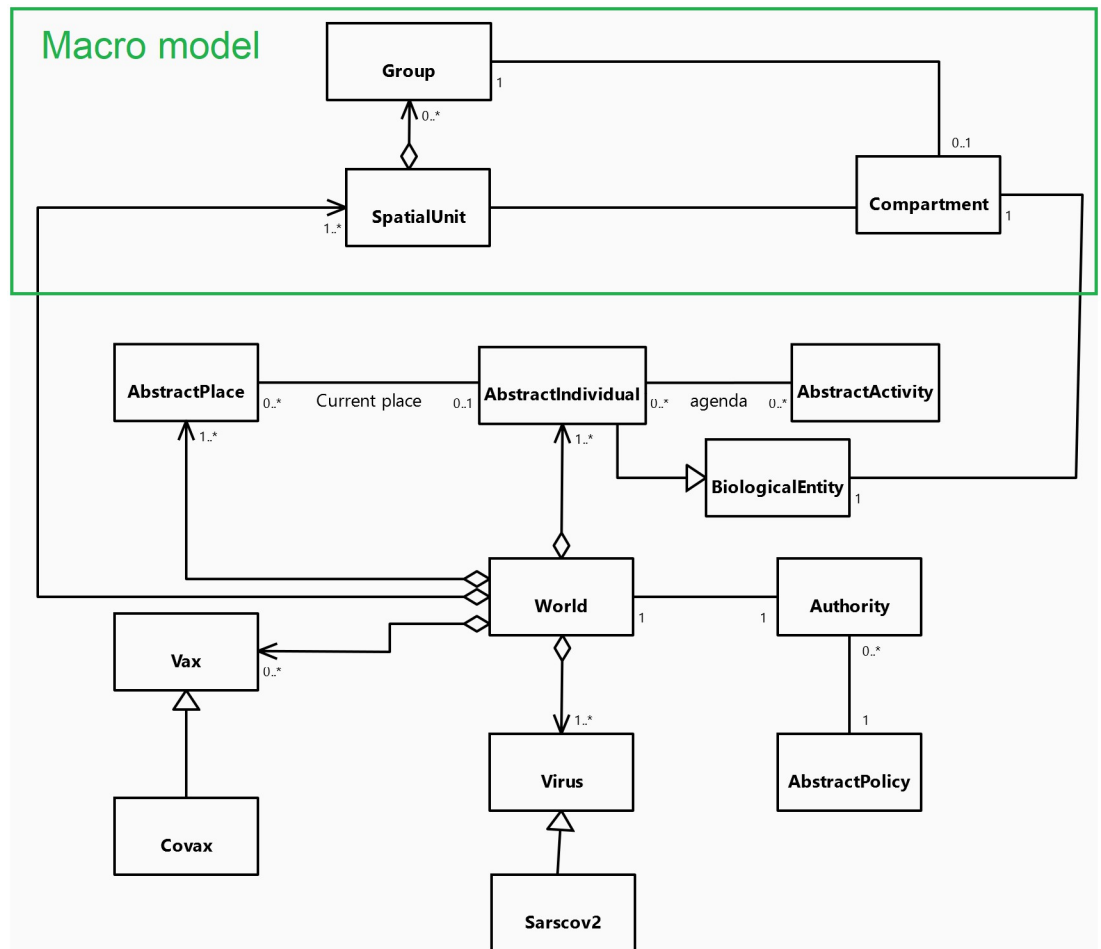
Macro model

Group
1
0..*
0..1
Compartment
1
SpatialUnit
1..*

AbstractPlace
0..*
Current place
0..1
AbstractIndividual
0..*
agenda
0..*
AbstractActivity
1..*
1..*
BiologicalEntity
1

World
1
1
Authority
0..*
1
AbstractPolicy

Vax
0..*
Covax

1..*
Virus
Sarscov2